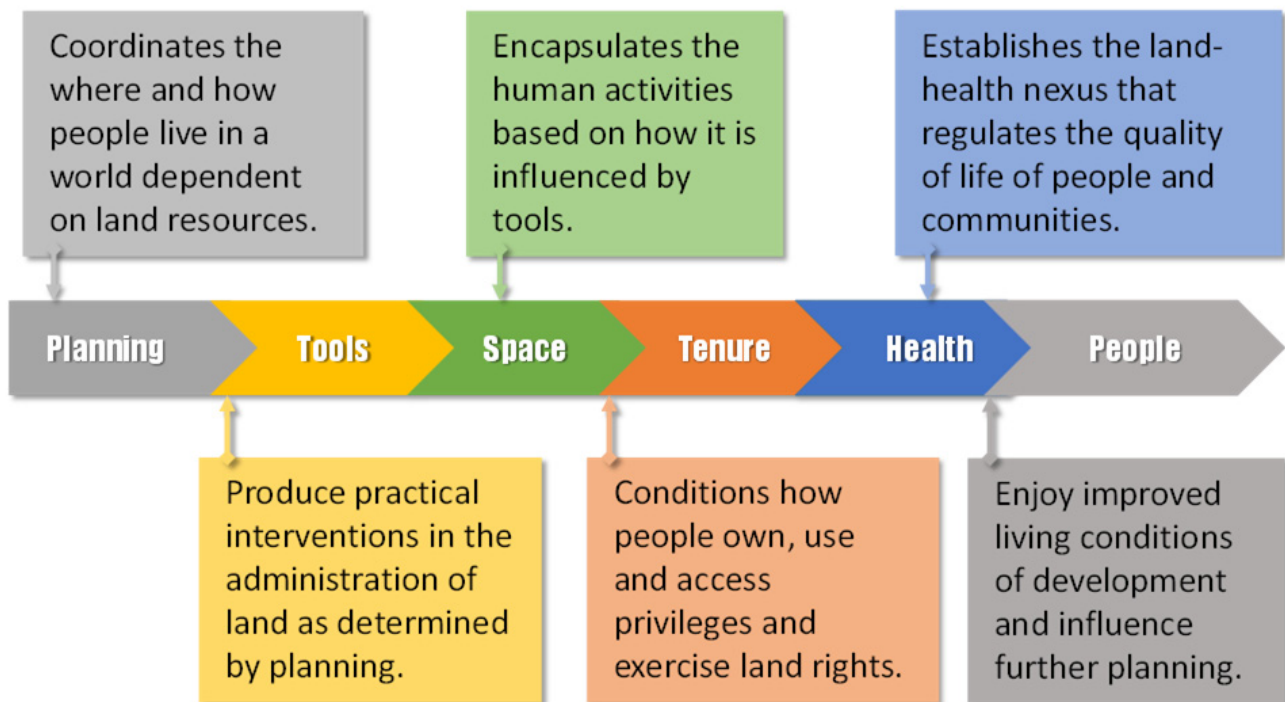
Coordinates the where and how people live in a world dependent on land resources.

Encapsulates the human activities based on how it is influenced by tools.

Establishes the land-health nexus that regulates the quality of life of people and communities.

Planning

Tools

Space

Tenure

Health

People

Produce practical interventions in the administration of land as determined by planning.

Conditions how people own, use and access privileges and exercise land rights.

Enjoy improved living conditions of development and influence further planning.